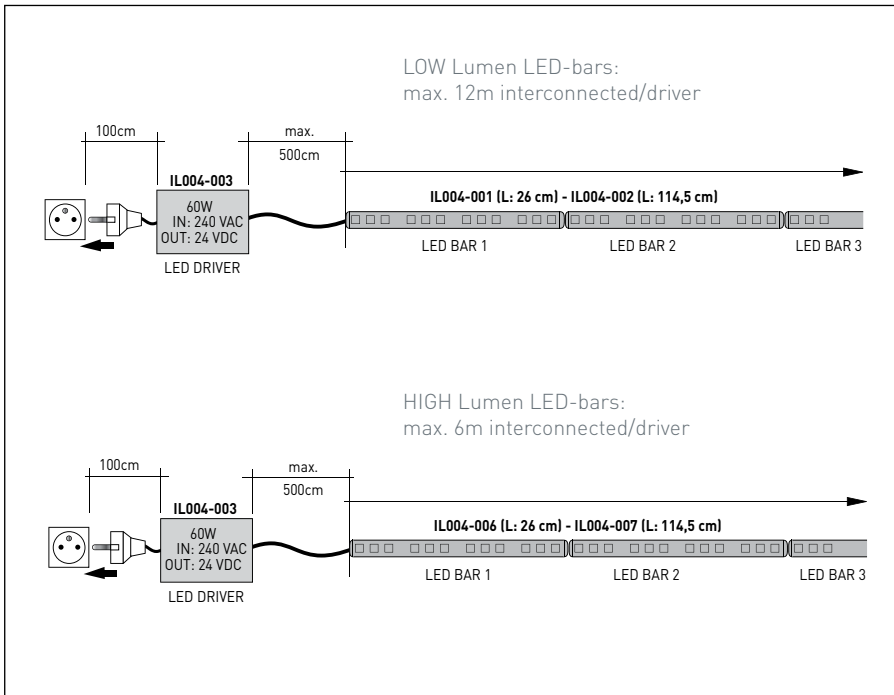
LOW Lumen LED-bars:
max. 12m interconnected/driver

100cm

max.
500cm

IL004-003

60W
IN: 240 VAC
OUT: 24 VDC

LED DRIVER

IL004-001 (L: 26 cm) - IL004-002 (L: 114,5 cm)

LED BAR 1

LED BAR 2

LED BAR 3

HIGH Lumen LED-bars:
max. 6m interconnected/driver

100cm

max.
500cm

IL004-003

60W
IN: 240 VAC
OUT: 24 VDC

LED DRIVER

IL004-006 (L: 26 cm) - IL004-007 (L: 114,5 cm)

LED BAR 1

LED BAR 2

LED BAR 3